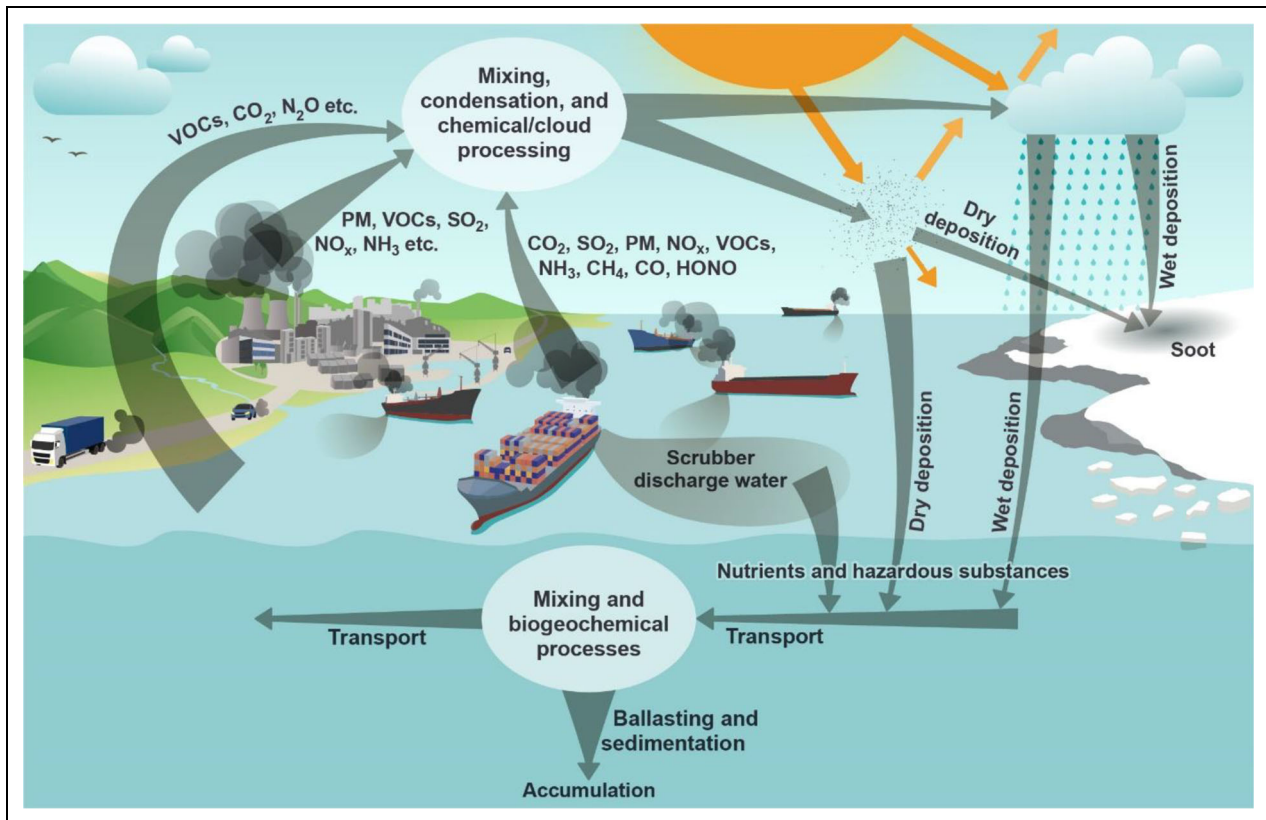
VOCs, $CO_2$, $N_2O$ etc.

Mixing, condensation, and chemical/cloud processing

PM, VOCs, $SO_2$, $NO_x$, $NH_3$ etc.

$CO_2$, $SO_2$, PM, $NO_x$, VOCs, $NH_3$, $CH_4$, CO, HONO

Dry deposition

Wet deposition

Soot

Scrubber discharge water

Dry deposition

Wet deposition

Nutrients and hazardous substances

Transport

Mixing and biogeochemical processes

Transport

Ballasting and sedimentation

Accumulation